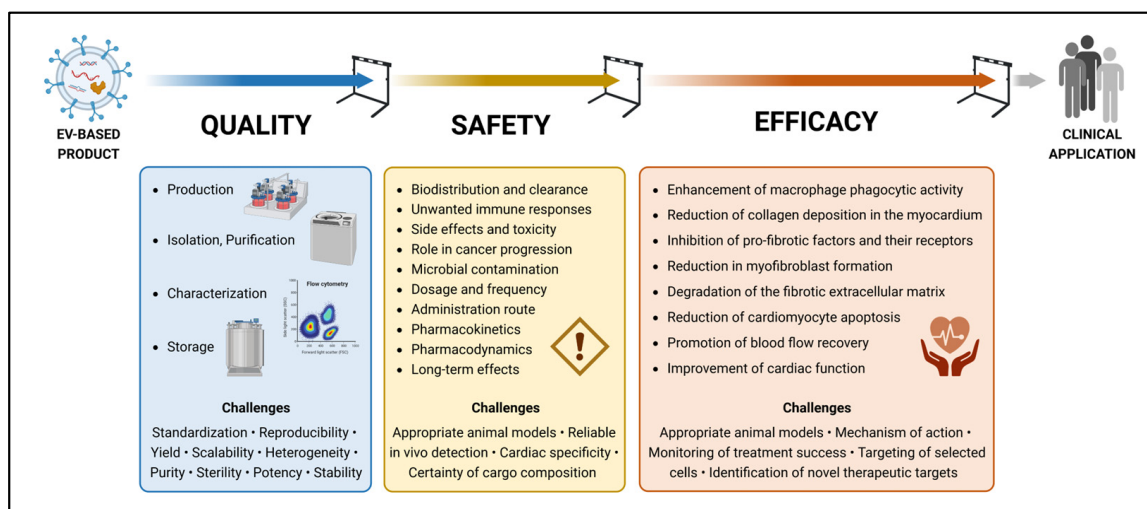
EV-BASED PRODUCT

QUALITY

SAFETY

EFFICACY

CLINICAL APPLICATION

• Production
• Isolation, Purification
• Characterization
• Storage

Flow cytometry

Side light scatter (SSC)

Forward light scatter (FSC)

Challenges

Standardization • Reproducibility • Yield • Scalability • Heterogeneity • Purity • Sterility • Potency • Stability

• Biodistribution and clearance
• Unwanted immune responses
• Side effects and toxicity
• Role in cancer progression
• Microbial contamination
• Dosage and frequency
• Administration route
• Pharmacokinetics
• Pharmacodynamics
• Long-term effects

Challenges

Appropriate animal models • Reliable in vivo detection • Cardiac specificity • Certainty of cargo composition

• Enhancement of macrophage phagocytic activity
• Reduction of collagen deposition in the myocardium
• Inhibition of pro-fibrotic factors and their receptors
• Reduction in myofibroblast formation
• Degradation of the fibrotic extracellular matrix
• Reduction of cardiomyocyte apoptosis
• Promotion of blood flow recovery
• Improvement of cardiac function

Challenges

Appropriate animal models • Mechanism of action • Monitoring of treatment success • Targeting of selected cells • Identification of novel therapeutic targets